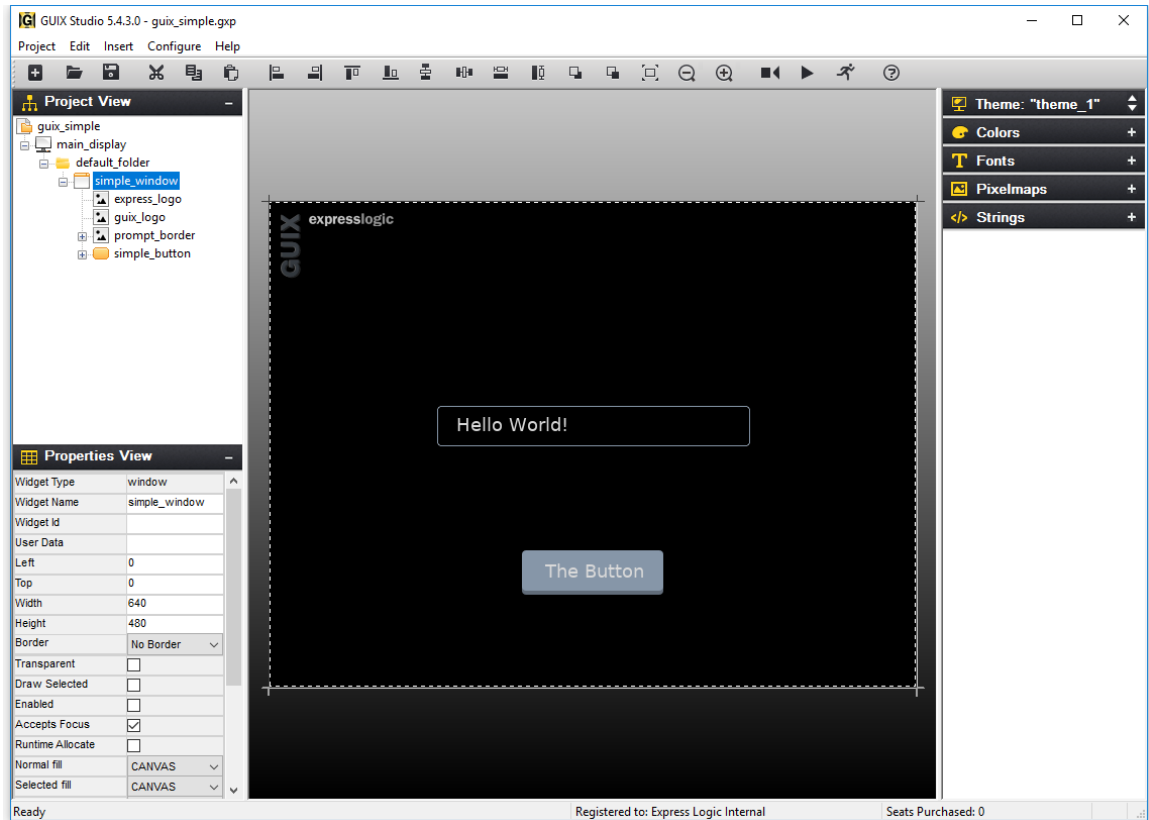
GUIX Studio 5.4.3.0 - guix_simple.gxp

Project Edit Insert Configure Help

Project View

guix_simple
main_display
default_folder
simple_window
express_logo
guix_logo
prompt_border
simple_button

Properties View

| | |
|---|---|
| Widget Type | window |
| Widget Name | simple_window |
| Widget Id | |
| User Data | |
| Left | 0 |
| Top | 0 |
| Width | 640 |
| Height | 480 |
| Border | No Border |
| Transparent | |
| Draw Selected | |
| Enabled | |
| Accepts Focus | |
| Runtime Allocate | |
| Normal fill | CANVAS |
| Selected fill | CANVAS |

GUIX

expresslogic

Hello World!

The Button

Theme: "theme_1"

Colors

Fonts

Pixelmaps

Strings

Ready

Registered to: Express Logic Internal

Seats Purchased: 0